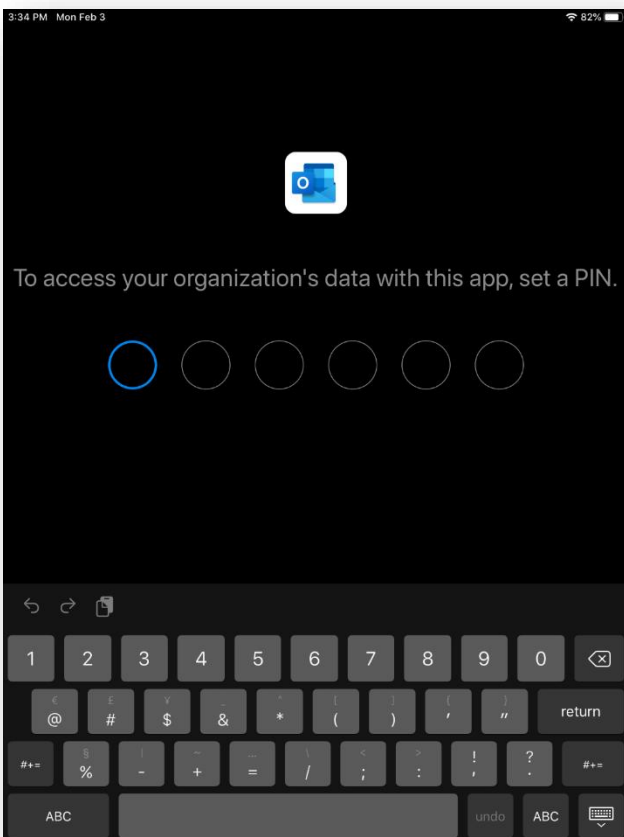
3:34 PM Mon Feb 3

82%

To access your organization's data with this app, set a PIN.

1 2 3 4 5 6 7 8 9 0

€ £ ¥ _ ^ [ ] { }
@ # $ & * ( ) ' "

return

#+=

§ | ~ … \ < > ! ?
% - + = / ; : , .

#+=

ABC

undo

ABC